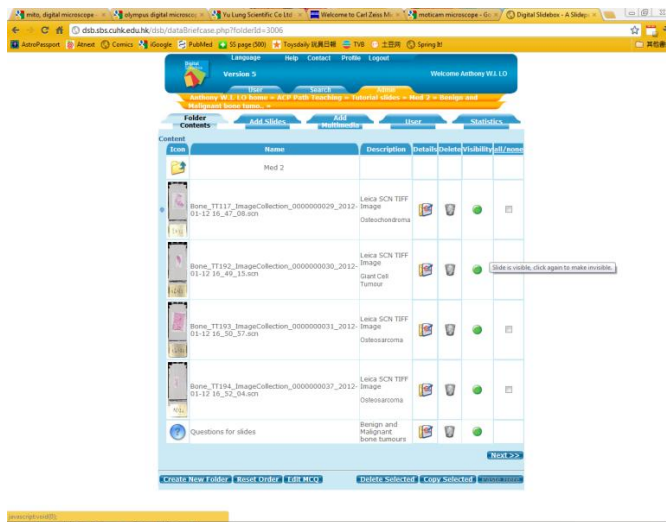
mito, digital microscope × | olympus digital microsco × | Yu Lung Scientific Co Ltd × | Welcome to Carl Zeiss Mi × | moticam microscope - Go × | Digital Slidebox - A Slidep ×

dsb.sbs.cuhk.edu.hk/dsb/dataBriefcase.php?folderId=3006

AstroPassport | Atnext | Comics | iGoogle | PubMed | SS page (580) | Toysdaily 玩具日報 | TVB | 土豆网 | Spring!!!

Digital Slidebox
Version 5

Language | Help | Contact | Profile | Logout

Welcome Anthony W.I. LO

User | Search | Admin

Anthony W.I. LO home » ACP Path Teaching » Tutorial slides » Med 2 » Benign and Malignant bone tumo.. »

Folder Contents | Add Slides | Add Multimedia | User | Statistics

Content

| Icon | Name | Description | Details | Delete | Visibility | all/none |
|---|---|---|---|---|---|---|
| | Med 2 | | | | | |
| | Bone_TT117_ImageCollection_0000000029_2012-01-12 16_47_08.scn | Leica SCN TIFF Image Osteochondroma | | | | |
| | Bone_TT192_ImageCollection_0000000030_2012-01-12 16_49_15.scn | Leica SCN TIFF Image Giant Cell Tumour | | | | |
| | Bone_TT193_ImageCollection_0000000031_2012-01-12 16_50_57.scn | Leica SCN TIFF Image Osteosarcoma | | | | |
| | Bone_TT194_ImageCollection_0000000037_2012-01-12 16_52_04.scn | Leica SCN TIFF Image Osteosarcoma | | | | |
| | Questions for slides | Benign and Malignant bone tumours | | | | |

Slide is visible, click again to make invisible.

Next >>

Create New Folder | Reset Order | Edit MCQ | Delete Selected | Copy Selected | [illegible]

javascript:void(0);